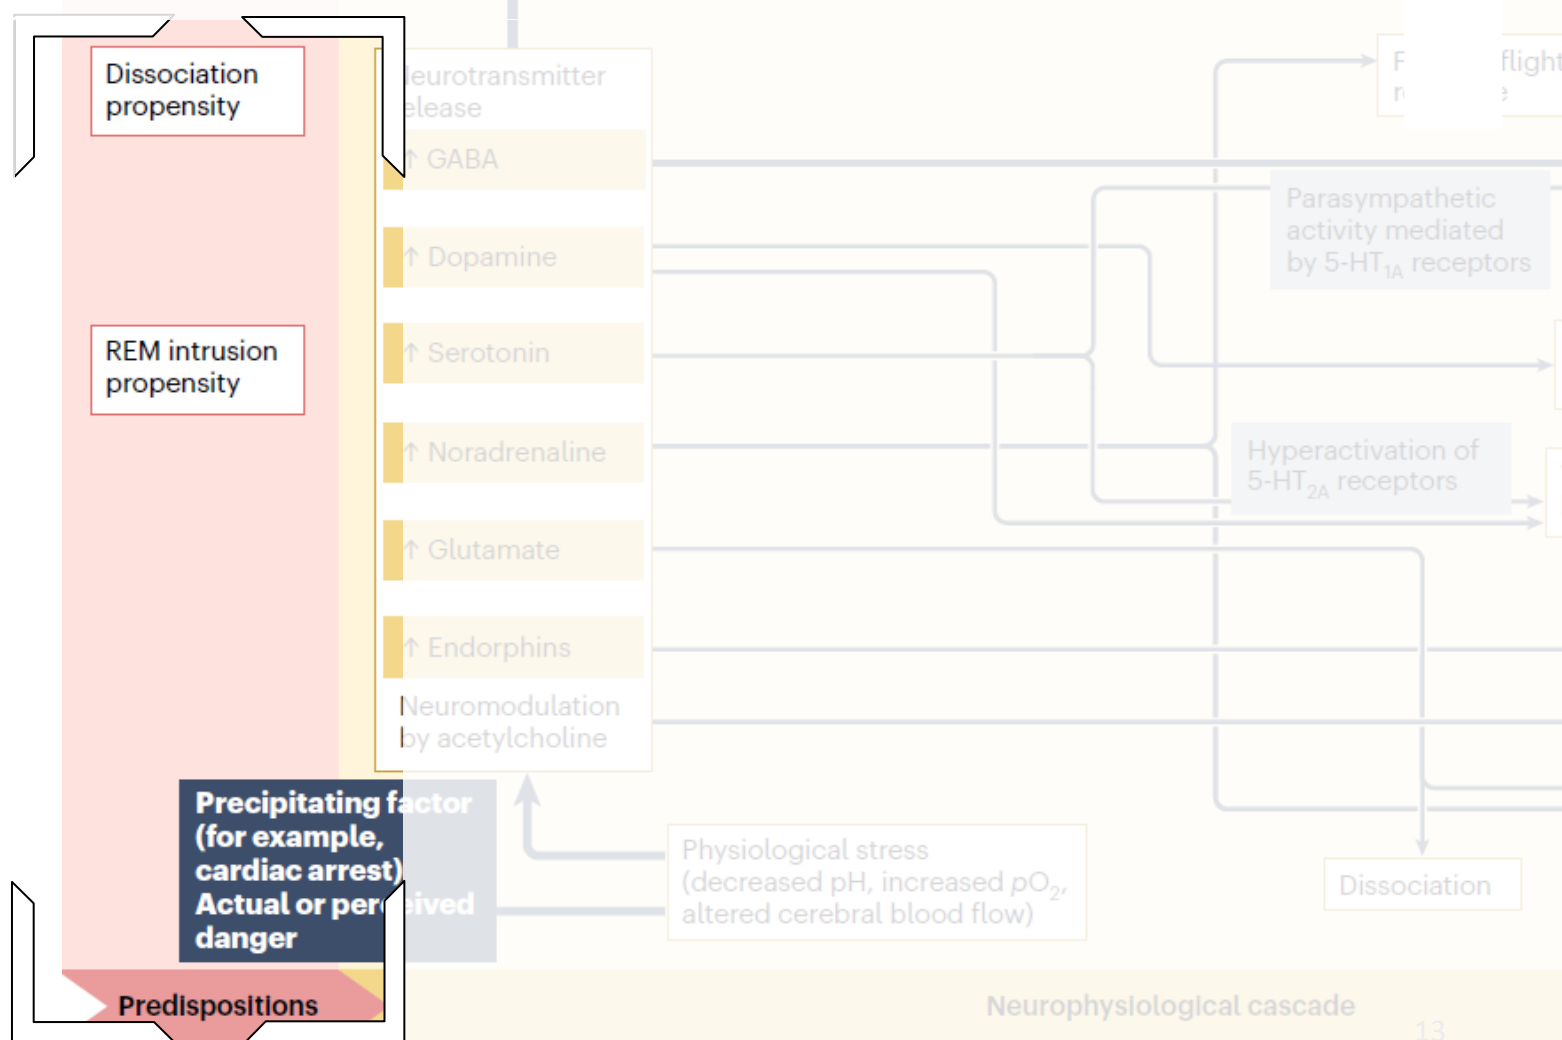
Dissociation propensity

REM intrusion propensity

Precipitating factor (for example, cardiac arrest) Actual or perceived danger

Predispositions

Neurotransmitter release

↑ GABA

↑ Dopamine

↑ Serotonin

↑ Noradrenaline

↑ Glutamate

↑ Endorphins

Neuromodulation by acetylcholine

F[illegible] flight r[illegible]e

Parasympathetic activity mediated by 5-HT$_{1A}$ receptors

Hyperactivation of 5-HT$_{2A}$ receptors

Physiological stress (decreased pH, increased $pO_2$, altered cerebral blood flow)

Dissociation

Neurophysiological cascade

13